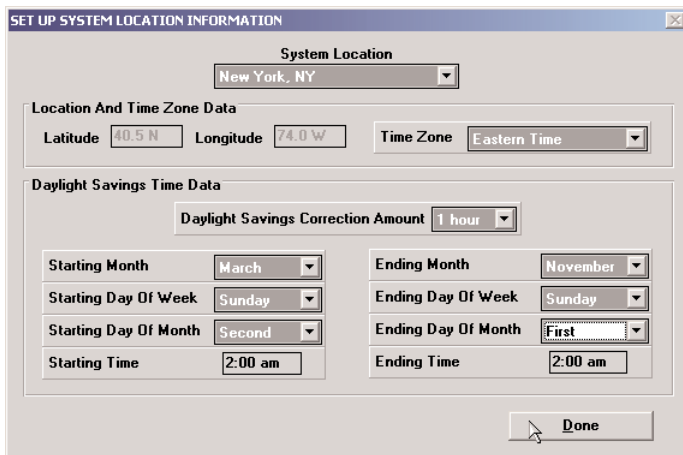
SET UP SYSTEM LOCATION INFORMATION

System Location
New York, NY

Location And Time Zone Data
Latitude 40.5 N Longitude 74.0 W
Time Zone Eastern Time

Daylight Savings Time Data
Daylight Savings Correction Amount 1 hour

Starting Month March
Starting Day Of Week Sunday
Starting Day Of Month Second
Starting Time 2:00 am

Ending Month November
Ending Day Of Week Sunday
Ending Day Of Month First
Ending Time 2:00 am

Done